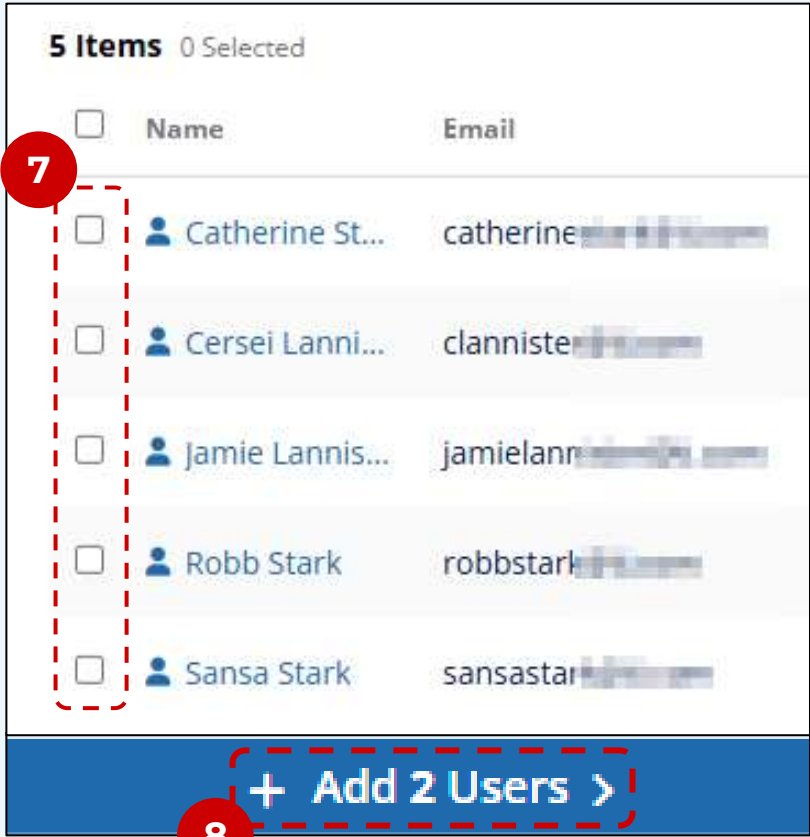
5 Items 0 Selected

| | Name | Email |
|---|---|---|
| | Catherine St... | catherine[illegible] |
| | Cersei Lanni... | clanniste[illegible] |
| | Jamie Lannis... | jamielann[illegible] |
| | Robb Stark | robbstark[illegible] |
| | Sansa Stark | sansastar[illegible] |

7

+ Add 2 Users >

8